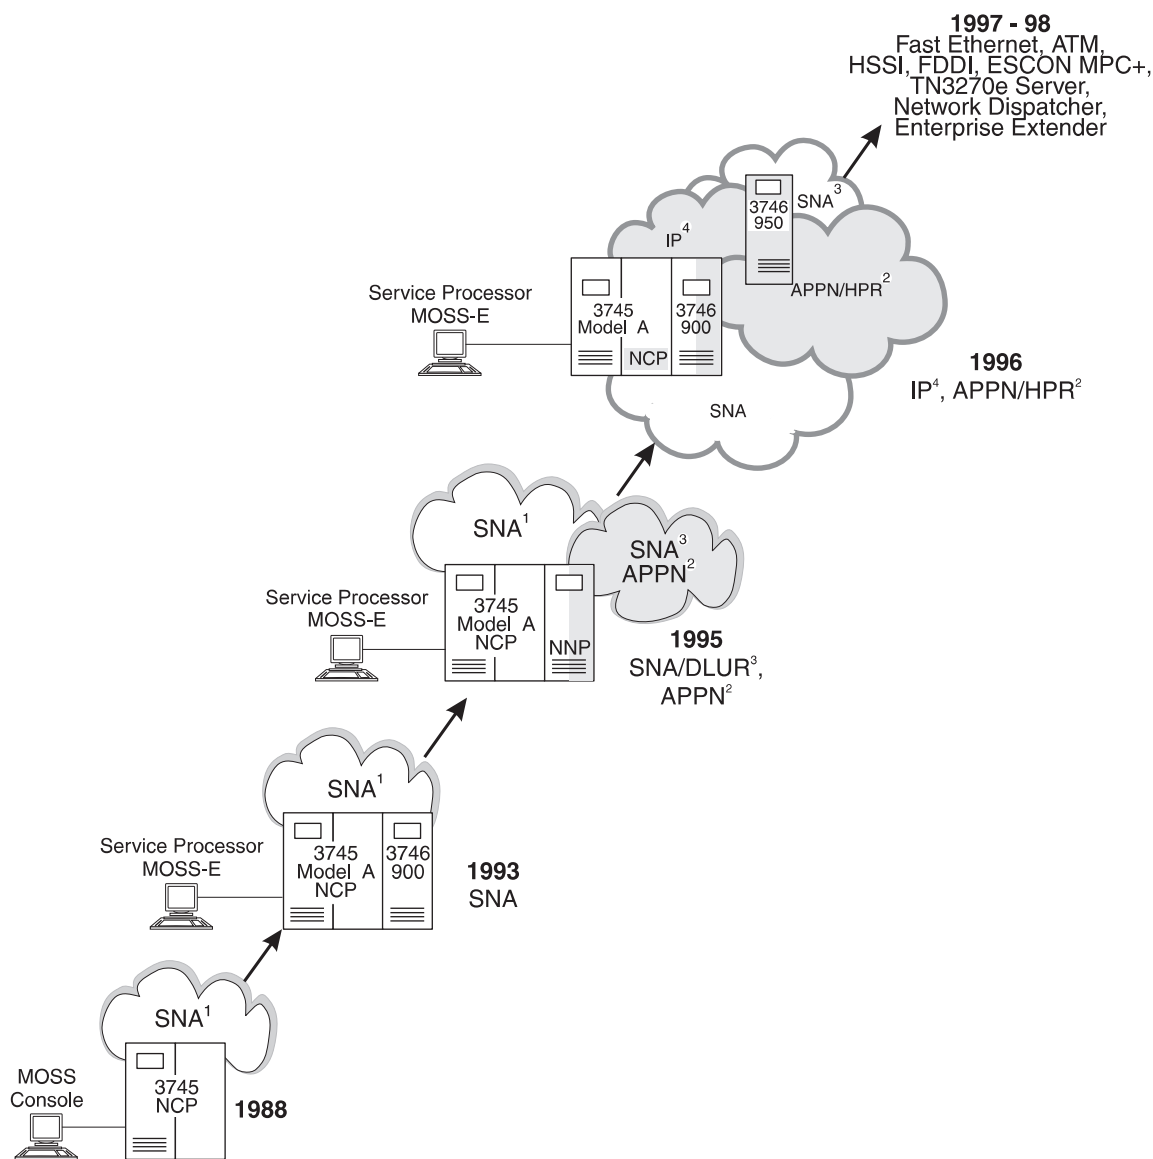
1997 - 98
Fast Ethernet, ATM, HSSI, FDDI, ESCON MPC+, TN3270e Server, Network Dispatcher, Enterprise Extender

3746 950
SNA$^3$
IP$^4$
APPN/HPR$^2$

Service Processor
MOSS-E

3745
Model A
NCP
3746
900

SNA

1996
IP$^4$, APPN/HPR$^2$

SNA$^1$
SNA$^3$
APPN$^2$

Service Processor
MOSS-E

3745
Model A
NCP
NNP

1995
SNA/DLUR$^3$, APPN$^2$

SNA$^1$

Service Processor
MOSS-E

3745
Model A
NCP
3746
900

1993
SNA

SNA$^1$

MOSS
Console

3745
NCP

1988